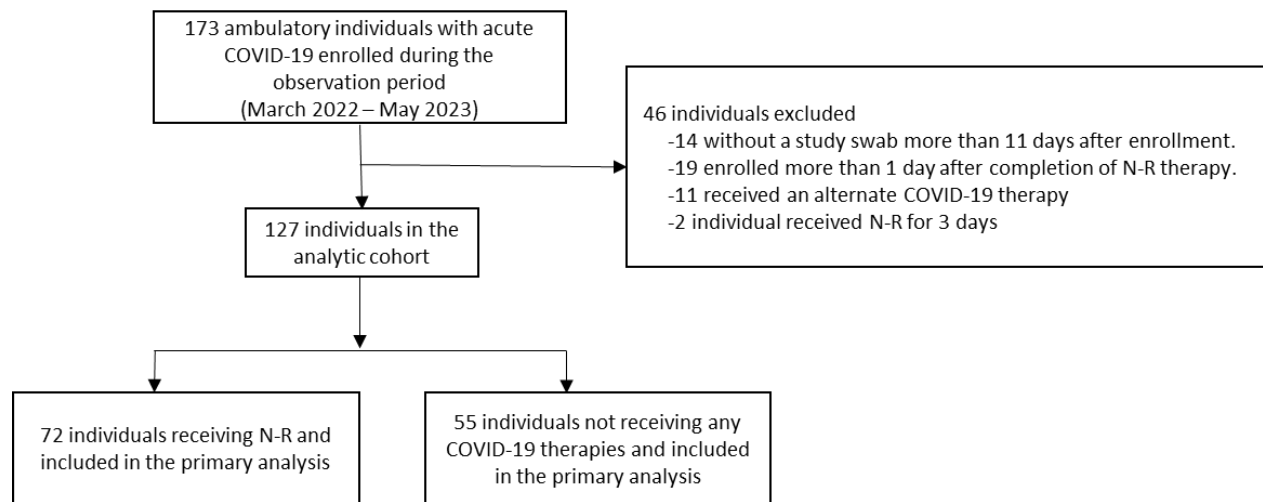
173 ambulatory individuals with acute COVID-19 enrolled during the observation period (March 2022 – May 2023)

46 individuals excluded
-14 without a study swab more than 11 days after enrollment.
-19 enrolled more than 1 day after completion of N-R therapy.
-11 received an alternate COVID-19 therapy
-2 individual received N-R for 3 days

127 individuals in the analytic cohort

72 individuals receiving N-R and included in the primary analysis

55 individuals not receiving any COVID-19 therapies and included in the primary analysis